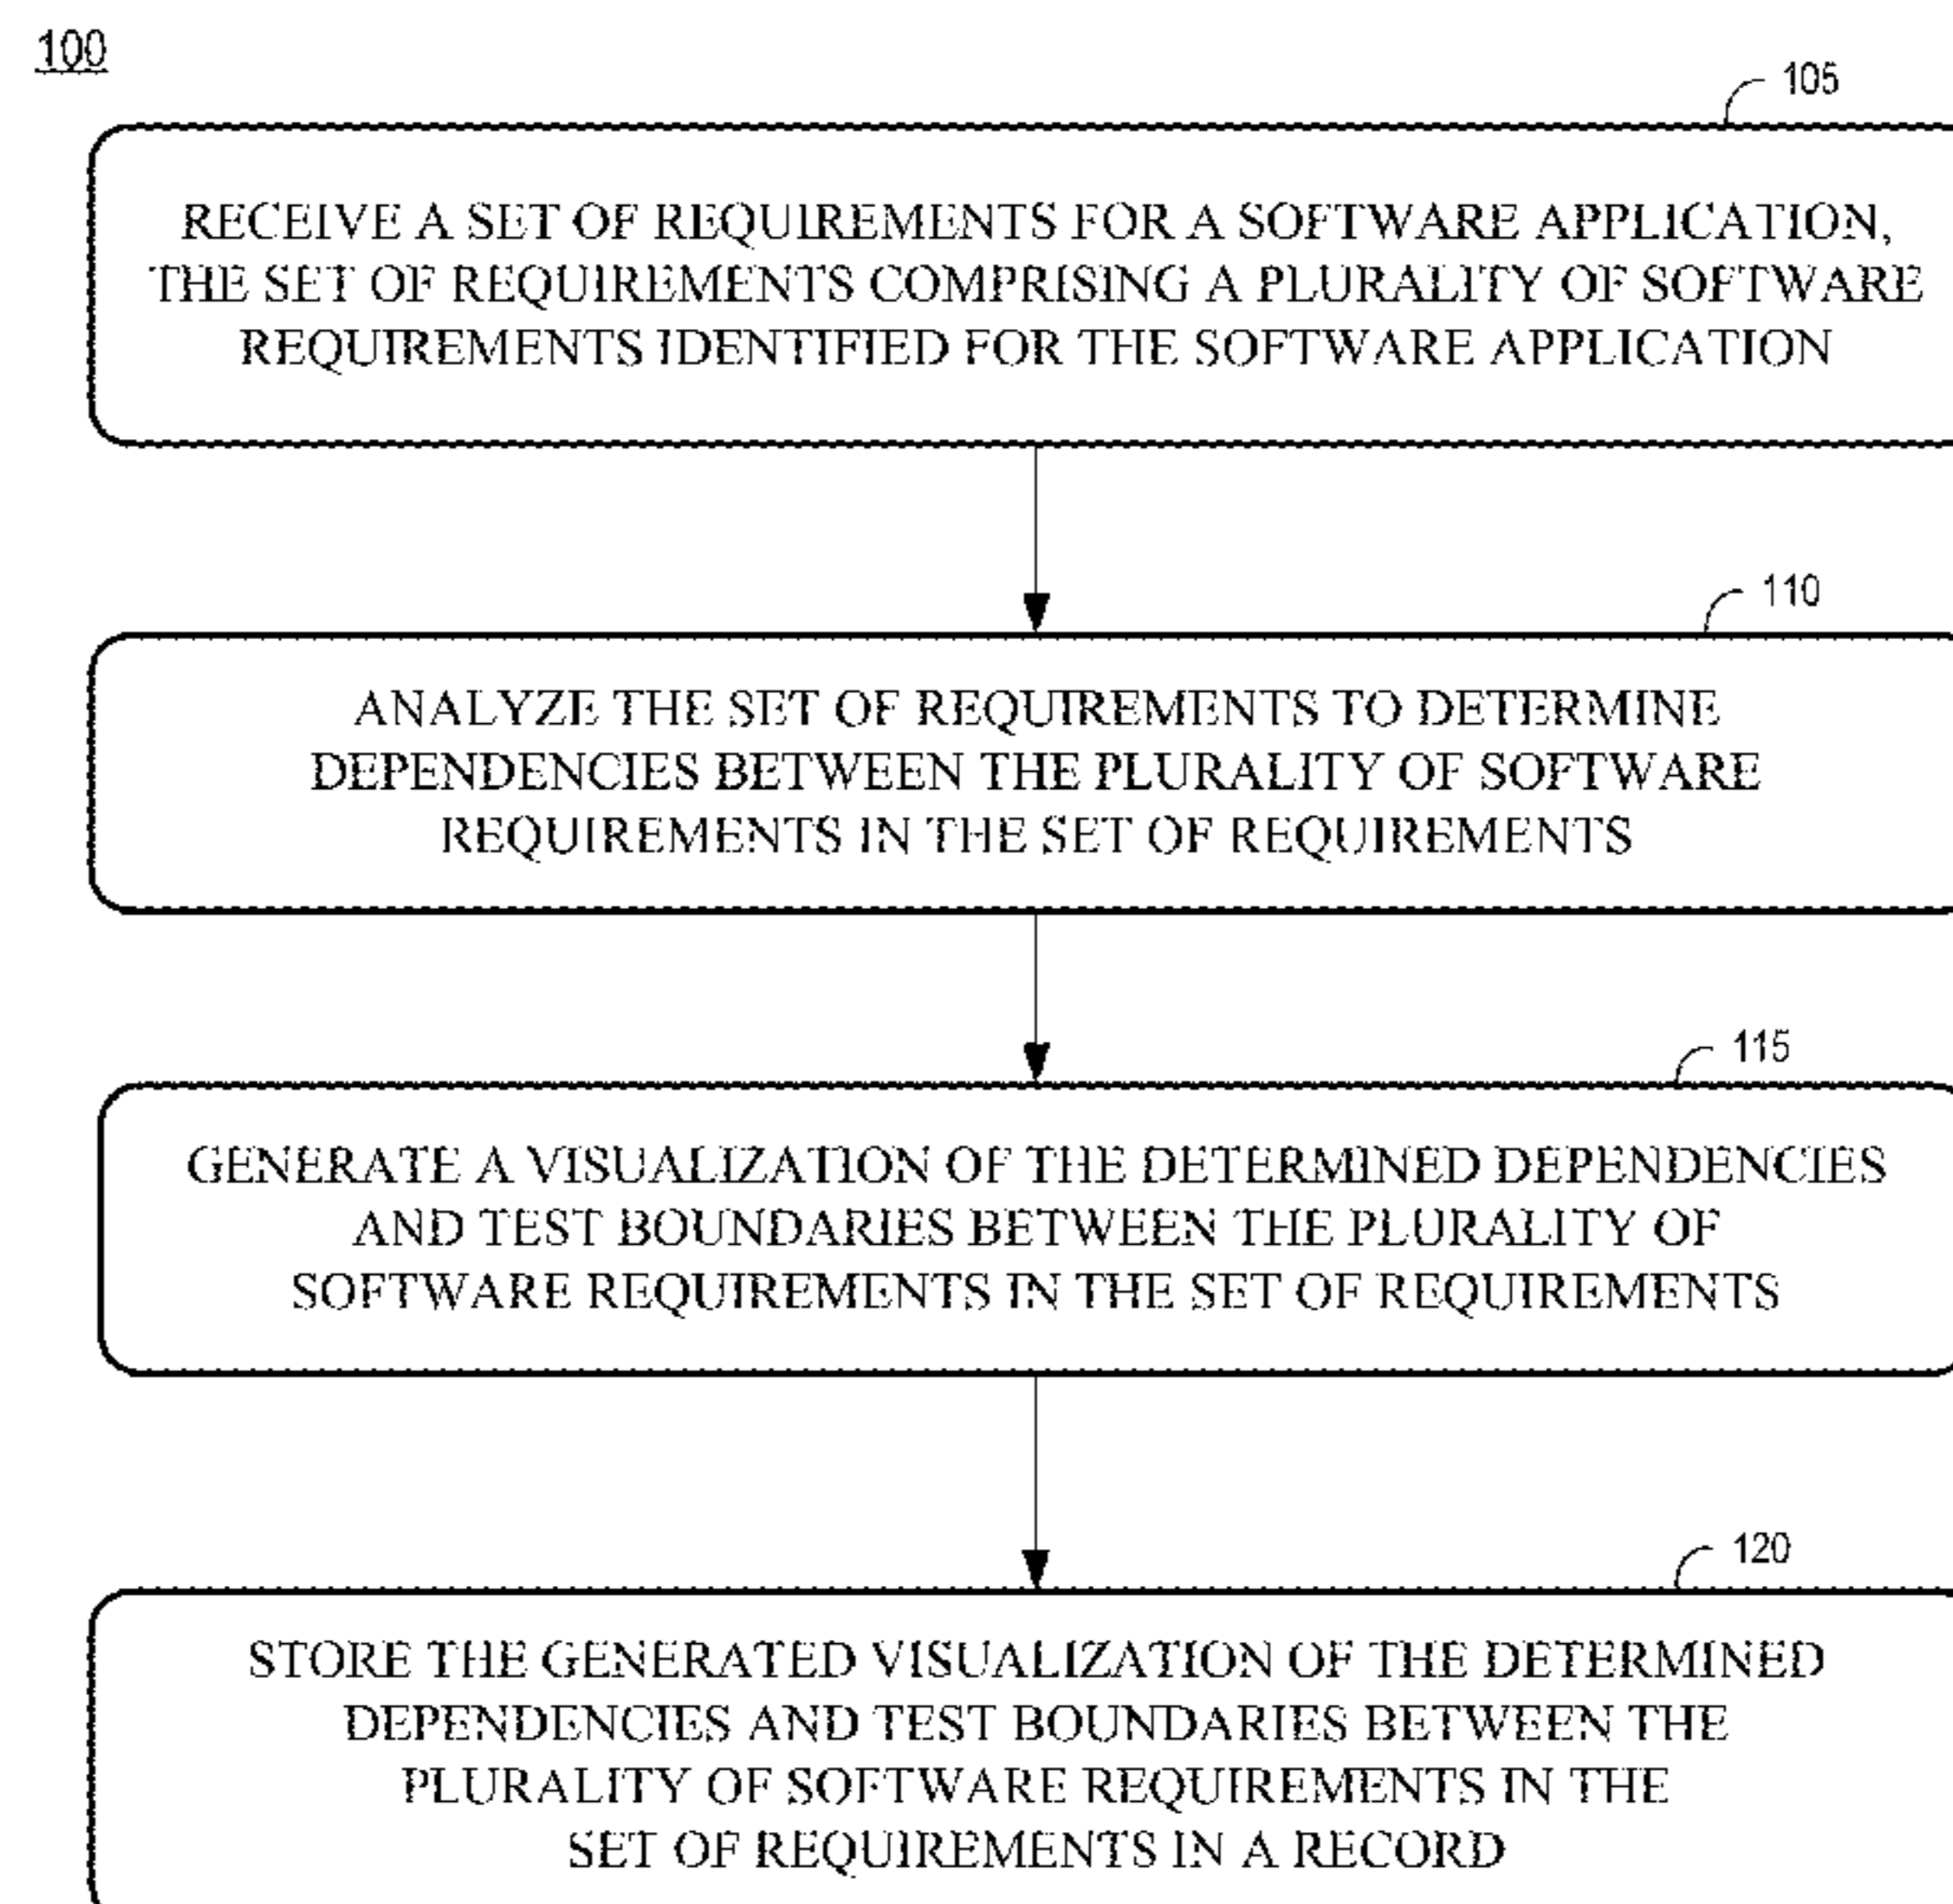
100

105

RECEIVE A SET OF REQUIREMENTS FOR A SOFTWARE APPLICATION, THE SET OF REQUIREMENTS COMPRISING A PLURALITY OF SOFTWARE REQUIREMENTS IDENTIFIED FOR THE SOFTWARE APPLICATION

110

ANALYZE THE SET OF REQUIREMENTS TO DETERMINE DEPENDENCIES BETWEEN THE PLURALITY OF SOFTWARE REQUIREMENTS IN THE SET OF REQUIREMENTS

115

GENERATE A VISUALIZATION OF THE DETERMINED DEPENDENCIES AND TEST BOUNDARIES BETWEEN THE PLURALITY OF SOFTWARE REQUIREMENTS IN THE SET OF REQUIREMENTS

120

STORE THE GENERATED VISUALIZATION OF THE DETERMINED DEPENDENCIES AND TEST BOUNDARIES BETWEEN THE PLURALITY OF SOFTWARE REQUIREMENTS IN THE SET OF REQUIREMENTS IN A RECORD